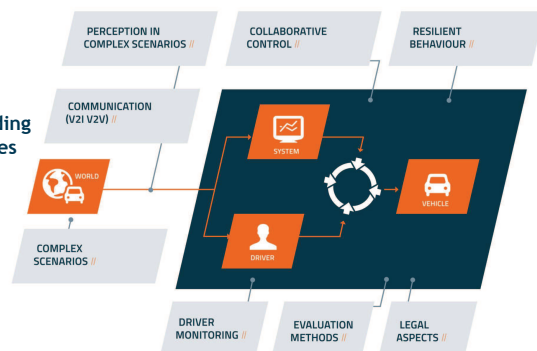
PERCEPTION IN COMPLEX SCENARIOS //

COLLABORATIVE CONTROL //

RESILIENT BEHAVIOUR //

ding es

COMMUNICATION (V2I V2V) //

WORLD

SYSTEM

VEHICLE

DRIVER

COMPLEX SCENARIOS //

DRIVER MONITORING //

EVALUATION METHODS //

LEGAL ASPECTS //